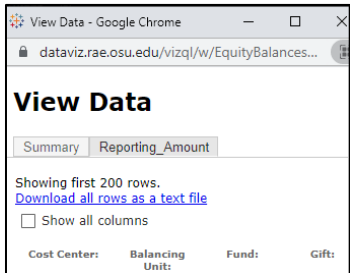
View Data - Google Chrome

dataviz.rae.osu.edu/vizql/w/EquityBalances...

View Data

Summary | Reporting_Amount

Showing first 200 rows.
Download all rows as a text file

Show all columns

| Cost Center: | Balancing Unit: | Fund: | Gift: |
|---|---|---|---|